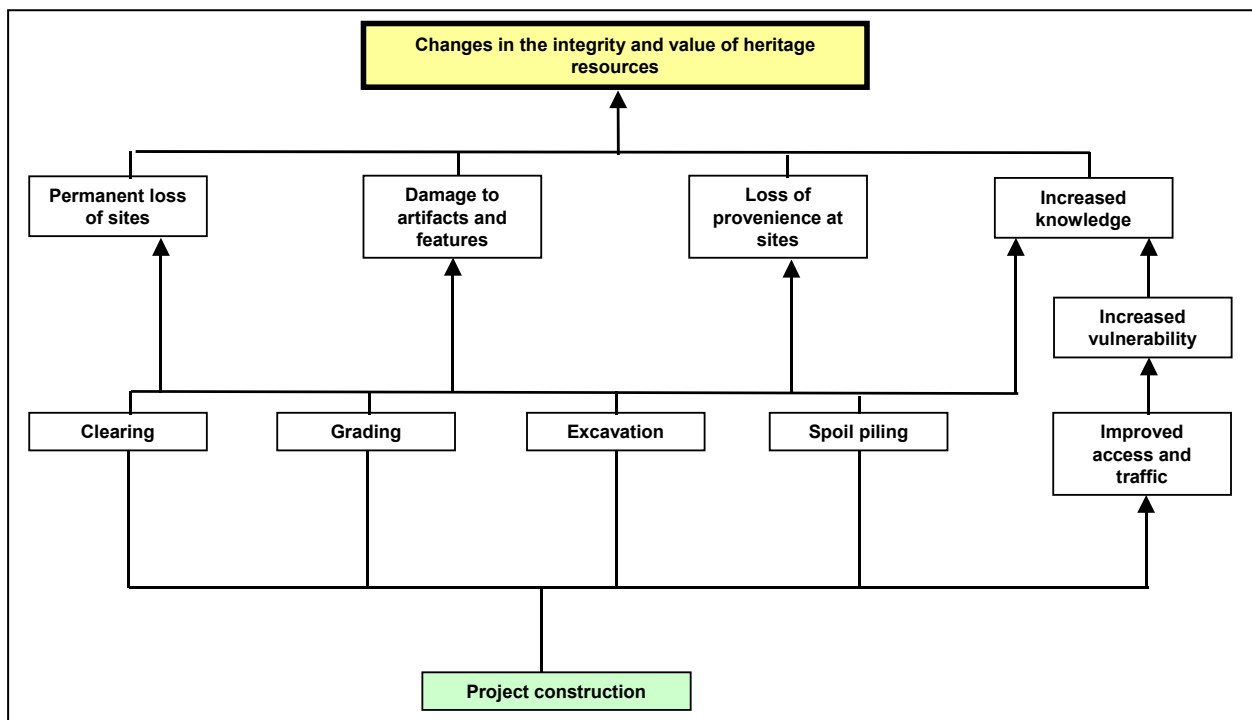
Changes in the integrity and value of heritage resources

Permanent loss of sites

Damage to artifacts and features

Loss of provenience at sites

Increased knowledge

Increased vulnerability

Clearing

Grading

Excavation

Spoil piling

Improved access and traffic

Project construction